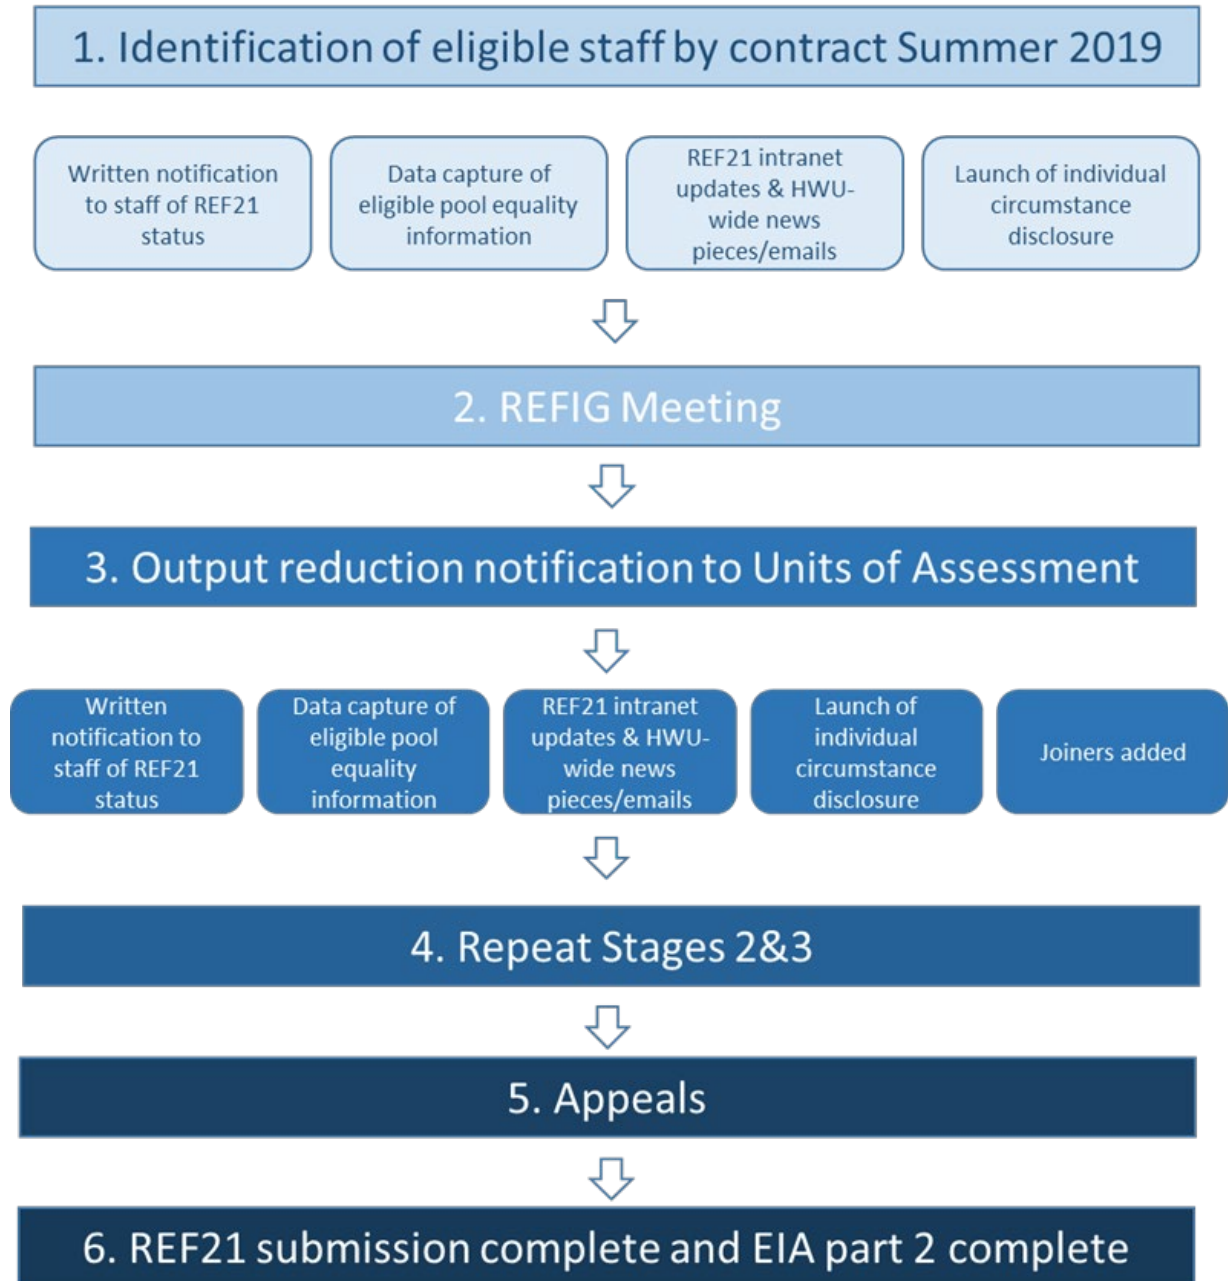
1. Identification of eligible staff by contract Summer 2019

Written notification to staff of REF21 status

Data capture of eligible pool equality information

REF21 intranet updates & HWU-wide news pieces/emails

Launch of individual circumstance disclosure

2. REFIG Meeting

3. Output reduction notification to Units of Assessment

Written notification to staff of REF21 status

Data capture of eligible pool equality information

REF21 intranet updates & HWU-wide news pieces/emails

Launch of individual circumstance disclosure

Joiners added

4. Repeat Stages 2&3

5. Appeals

6. REF21 submission complete and EIA part 2 complete